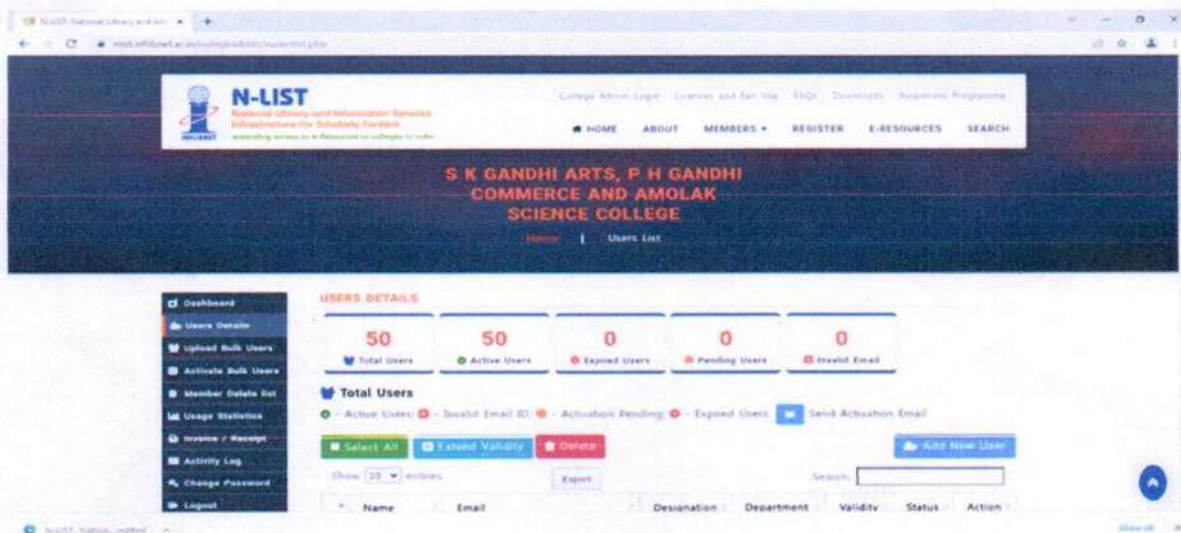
N-LIST
National Library and Information Services Infrastructure for Scholarly Content

College Admin Login   Licenses and Fair Use   FAQs   Downloads   Awareness Programme

HOME   ABOUT   MEMBERS ▾   REGISTER   E-RESOURCES   SEARCH

S K GANDHI ARTS, P H GANDHI COMMERCE AND AMOLAK SCIENCE COLLEGE

Home | Users List

Dashboard
Users Details
Upload Bulk Users
Activate Bulk Users
Member Delete list
Usage Statistics
Invoice / Receipt
Activity Log
Change Password
Logout

USERS DETAILS

50 Total Users
50 Active Users
0 Expired Users
0 Pending Users
0 Invalid Email

Total Users

- Active Users; - Invalid Email ID; - Activation Pending; - Expired Users; Send Activation Email

Select All   Extend Validity   Delete   Add New User

Show 10 entries   Export   Search:

| Name | Email | Designation | Department | Validity | Status | Action |
|---|---|---|---|---|---|---|